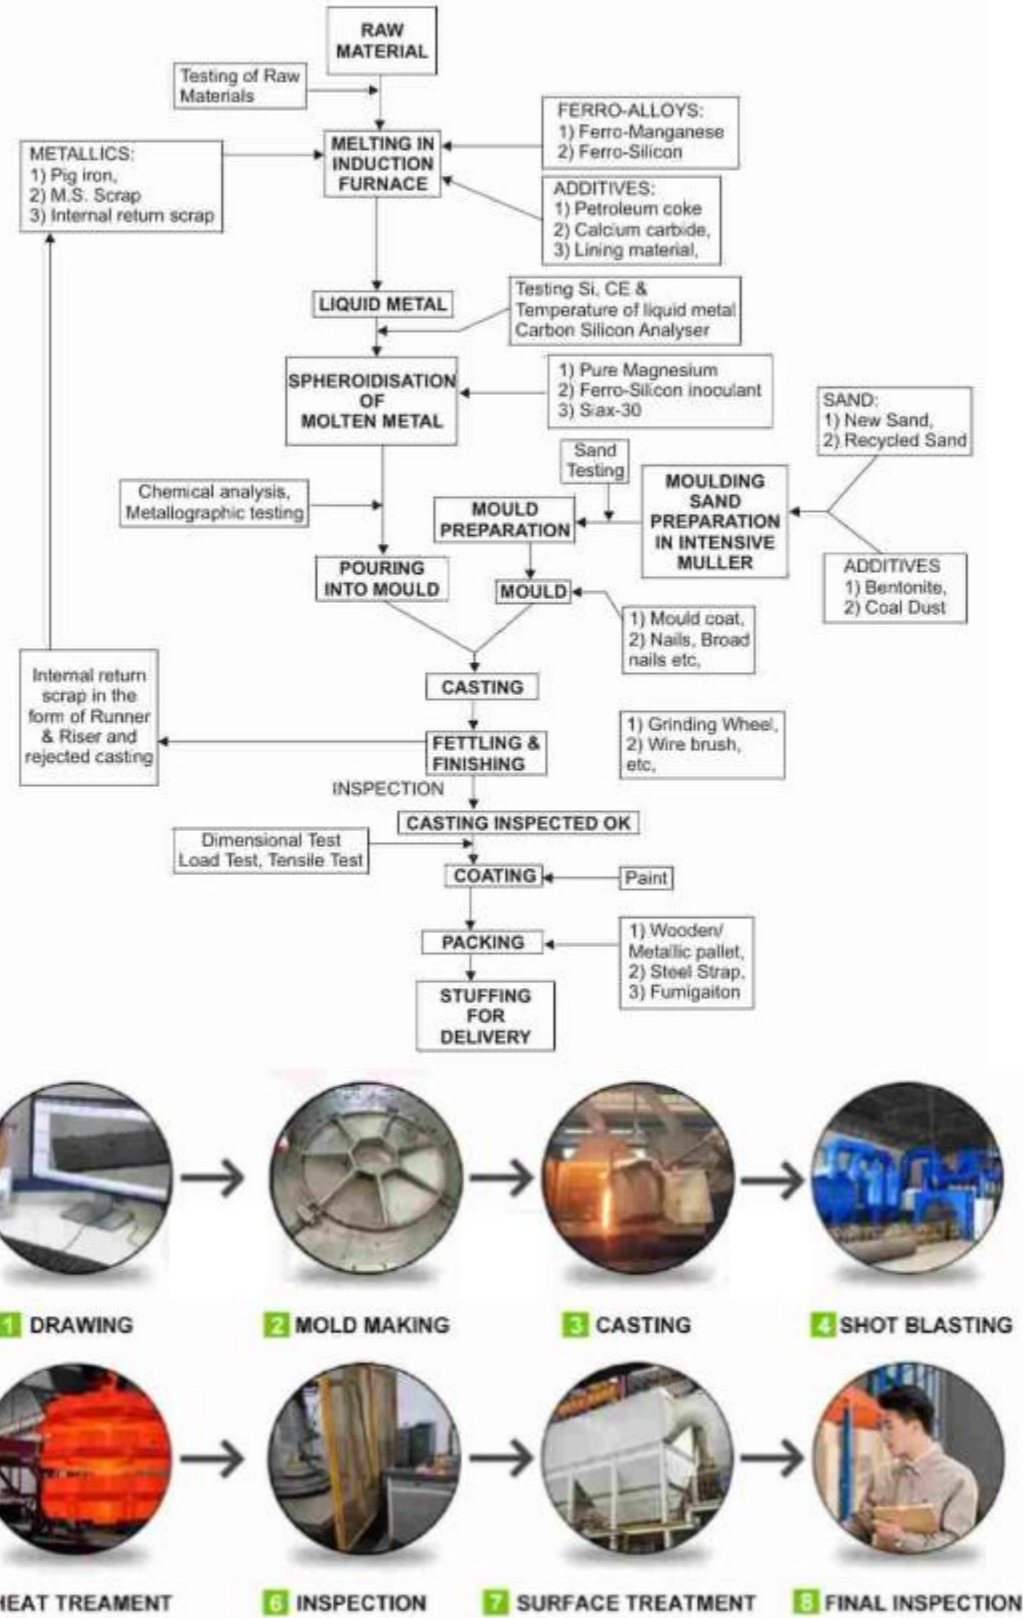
RAW MATERIAL

Testing of Raw Materials

FERRO-ALLOYS:
1) Ferro-Manganese
2) Ferro-Silicon

METALLICS:
1) Pig iron,
2) M.S. Scrap
3) Internal return scrap

MELTING IN INDUCTION FURNACE

ADDITIVES:
1) Petroleum coke
2) Calcium carbide,
3) Lining material,

LIQUID METAL

Testing Si, CE & Temperature of liquid metal Carbon Silicon Analyser

SPHEROIDISATION OF MOLTEN METAL

1) Pure Magnesium
2) Ferro-Silicon inoculant
3) Siax-30

SAND:
1) New Sand,
2) Recycled Sand

Sand Testing

Chemical analysis, Metallographic testing

MOULD PREPARATION

MOULDING SAND PREPARATION IN INTENSIVE MULLER

POURING INTO MOULD

MOULD

ADDITIVES
1) Bentonite,
2) Coal Dust

1) Mould coat,
2) Nails, Broad nails etc,

Internal return scrap in the form of Runner & Riser and rejected casting

CASTING

FETTLING & FINISHING

1) Grinding Wheel,
2) Wire brush,
etc,

INSPECTION

CASTING INSPECTED OK

Dimensional Test
Load Test, Tensile Test

COATING

Paint

PACKING

1) Wooden/ Metallic pallet,
2) Steel Strap,
3) Fumigaiton

STUFFING FOR DELIVERY

1 DRAWING
2 MOLD MAKING
3 CASTING
4 SHOT BLASTING
EAT TREAMENT
6 INSPECTION
7 SURFACE TREATMENT
8 FINAL INSPECTION